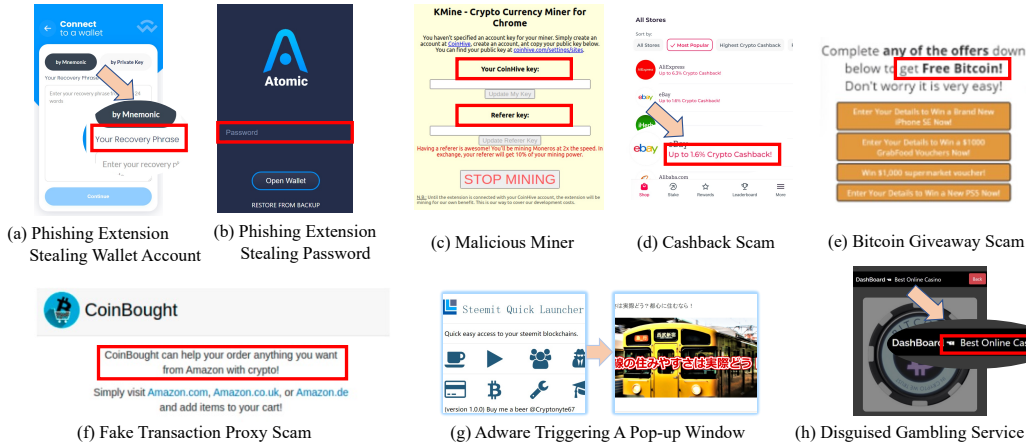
Connect to a wallet

by Mnemonic

by Private Key

Your Recovery Phrase

Enter your recovery phrase

by Mnemonic

Your Recovery Phrase

Enter your recovery p

Continue

(a) Phishing Extension Stealing Wallet Account

Atomic

Password

Open Wallet

RESTORE FROM BACKUP

(b) Phishing Extension Stealing Password

KMine - Crypto Currency Miner for Chrome

You haven't specified an account key for your miner. Simply create an account at CoinHive, create an account, and copy your public key below. You can find your public key at coinhive.com/settings/sites.

Your CoinHive key:

Update My Key

Referer key:

Update Referer Key

Having a referer is awesome! You'll be mining Moneros at 2x the speed. In exchange, your referer will get 10% of your mining power.

STOP MINING

N.B.: Until the extension is connected with your CoinHive account, the extension will be mining for our own benefit. This is our way to cover our development costs.

(c) Malicious Miner

All Stores

Sort by

All Stores

Most Popular

Highest Crypto Cashback

AliExpress

Up to 6.3% Crypto Cashback!

eBay

Up to 1.6% Crypto Cashback!

eBay

Up to 1.6% Crypto Cashback!

Alibaba.com

Shop

Stats

Rewards

Leaderboard

More

(d) Cashback Scam

Complete any of the offers down below to get Free Bitcoin!

Don't worry it is very easy!

Enter Your Details to Win a Brand New iPhone SE Now!

Enter Your Details to Win a $1000 GrabFood Vouchers Now!

Win $1,000 supermarket voucher!

Enter Your Details to Win a New PS5 Now!

(e) Bitcoin Giveaway Scam

CoinBought

CoinBought can help your order anything you want from Amazon with crypto!

Simply visit Amazon.com, Amazon.co.uk, or Amazon.de and add items to your cart!

(f) Fake Transaction Proxy Scam

Steemit Quick Launcher

Quick easy access to your steemit blockchains.

(version 1.0.0) Buy me a beer @Cryptonyte67

は実際どう？都心に住むなら！

線の住みやすさは実際どう

(g) Adware Triggering A Pop-up Window

DashBoard Best Online Casino

Back

DashBoard Best Online Ca

(h) Disguised Gambling Service